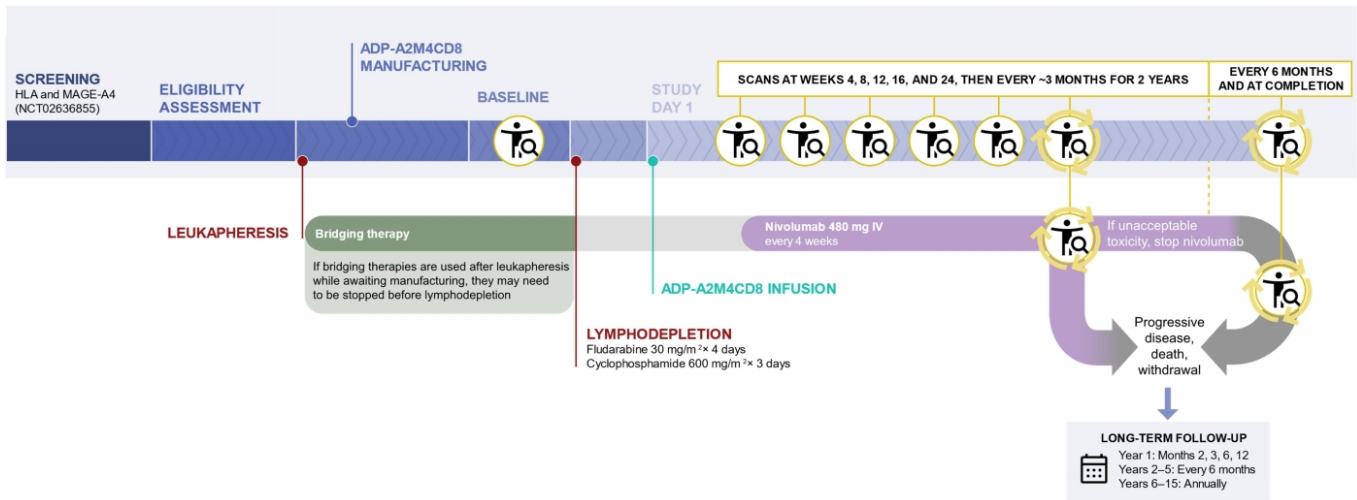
SCREENING
HLA and MAGE-A4 (NCT02636855)

ELIGIBILITY ASSESSMENT

ADP-A2M4CD8 MANUFACTURING

BASELINE

STUDY DAY 1

SCANS AT WEEKS 4, 8, 12, 16, AND 24, THEN EVERY ~3 MONTHS FOR 2 YEARS

EVERY 6 MONTHS AND AT COMPLETION

LEUKAPHERESIS

Bridging therapy

If bridging therapies are used after leukapheresis while awaiting manufacturing, they may need to be stopped before lymphodepletion

Nivolumab 480 mg IV
every 4 weeks

If unacceptable toxicity, stop nivolumab

ADP-A2M4CD8 INFUSION

LYMPHODEPLETION
Fludarabine 30 mg/m$^2$× 4 days
Cyclophosphamide 600 mg/m$^2$× 3 days

Progressive disease, death, withdrawal

LONG-TERM FOLLOW-UP
Year 1: Months 2, 3, 6, 12
Years 2–5: Every 6 months
Years 6–15: Annually